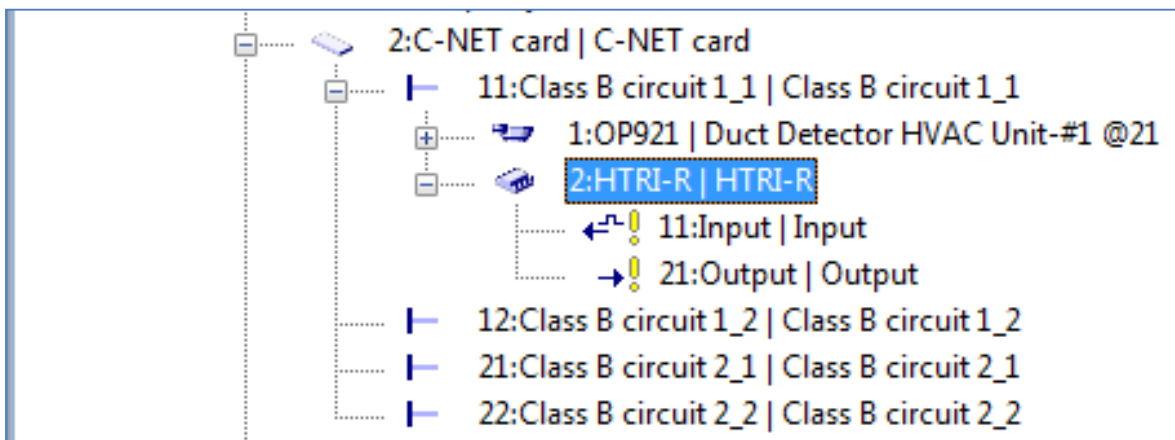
2:C-NET card | C-NET card
11:Class B circuit 1_1 | Class B circuit 1_1
1:OP921 | Duct Detector HVAC Unit-#1 @21
2:HTRI-R | HTRI-R
11:Input | Input
21:Output | Output
12:Class B circuit 1_2 | Class B circuit 1_2
21:Class B circuit 2_1 | Class B circuit 2_1
22:Class B circuit 2_2 | Class B circuit 2_2